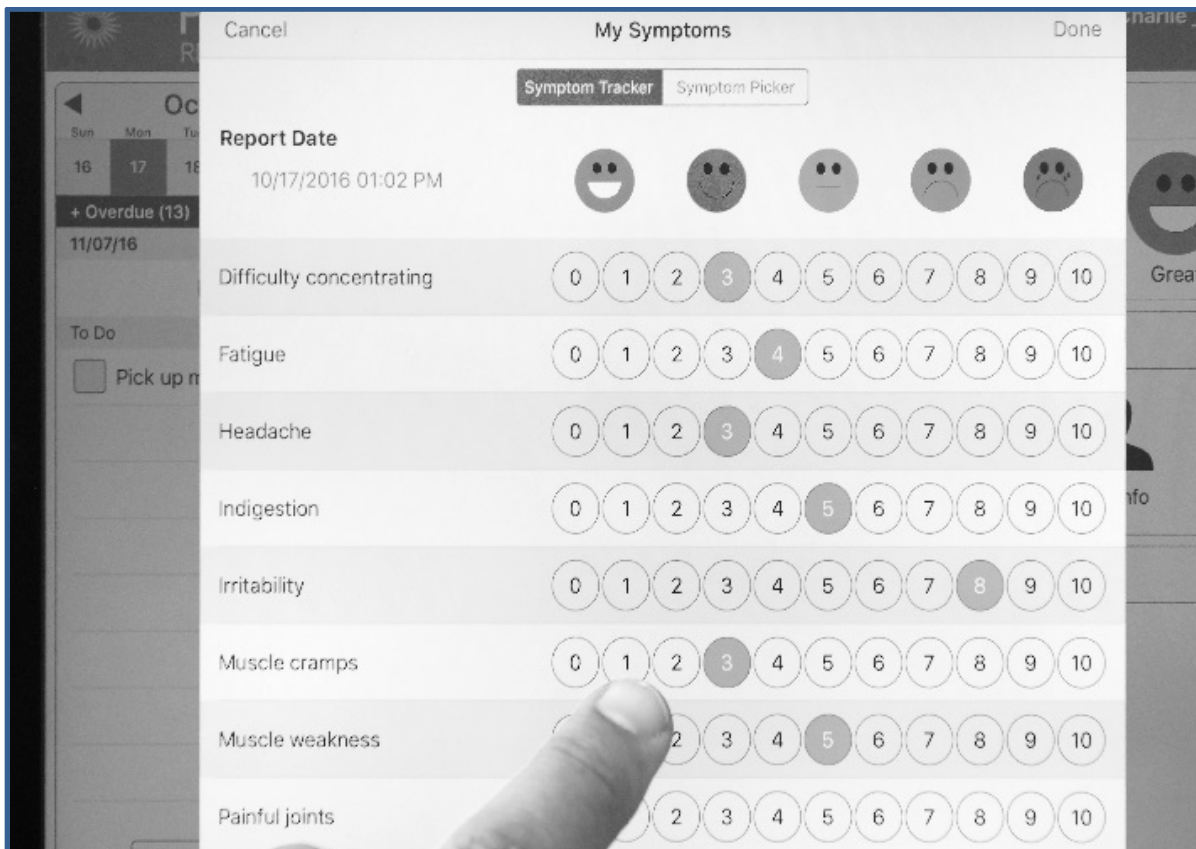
Oc
Sun Mon Tu
16 17 18
+ Overdue (13)
11/07/16

To Do
Pick up m

Cancel My Symptoms Done

Symptom Tracker Symptom Picker

Report Date
10/17/2016 01:02 PM

| | | | | | | | | | | | |
|---|---|---|---|---|---|---|---|---|---|---|---|
| Difficulty concentrating | 0 | 1 | 2 | 3 | 4 | 5 | 6 | 7 | 8 | 9 | 10 |
| Fatigue | 0 | 1 | 2 | 3 | 4 | 5 | 6 | 7 | 8 | 9 | 10 |
| Headache | 0 | 1 | 2 | 3 | 4 | 5 | 6 | 7 | 8 | 9 | 10 |
| Indigestion | 0 | 1 | 2 | 3 | 4 | 5 | 6 | 7 | 8 | 9 | 10 |
| Irritability | 0 | 1 | 2 | 3 | 4 | 5 | 6 | 7 | 8 | 9 | 10 |
| Muscle cramps | 0 | 1 | 2 | 3 | 4 | 5 | 6 | 7 | 8 | 9 | 10 |
| Muscle weakness | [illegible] | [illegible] | 2 | 3 | 4 | 5 | 6 | 7 | 8 | 9 | 10 |
| Painful joints | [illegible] | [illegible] | 2 | 3 | 4 | 5 | 6 | 7 | 8 | 9 | 10 |

harlie
Grea
nfo